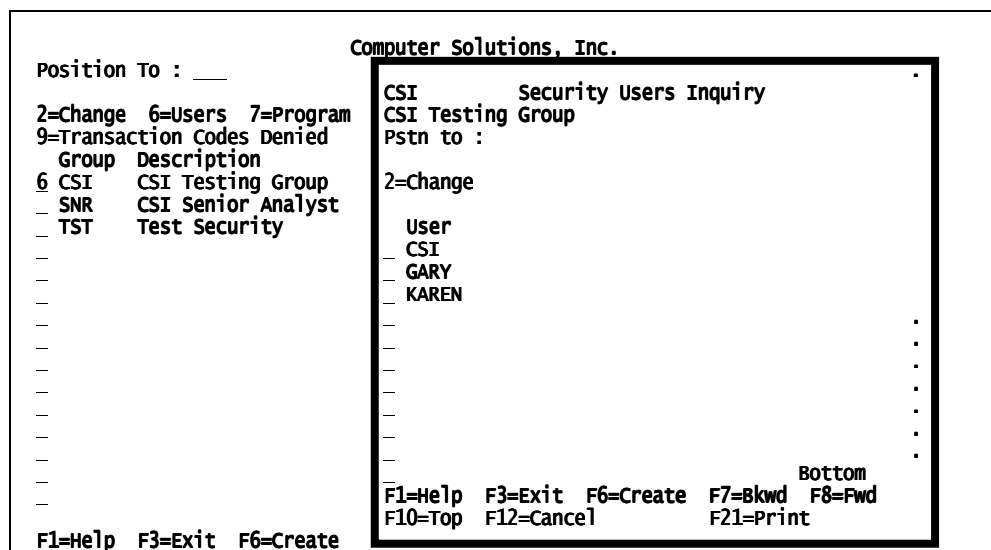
Computer Solutions, Inc.

Position To : ___

2=Change 6=Users 7=Program
9=Transaction Codes Denied
Group Description
6 CSI CSI Testing Group
_ SNR CSI Senior Analyst
_ TST Test Security

F1=Help F3=Exit F6=Create

CSI Security Users Inquiry
CSI Testing Group
Pstn to :

2=Change

User
_ CSI
_ GARY
_ KAREN

Bottom
F1=Help F3=Exit F6=Create F7=Bkwd F8=Fwd
F10=Top F12=Cancel F21=Print